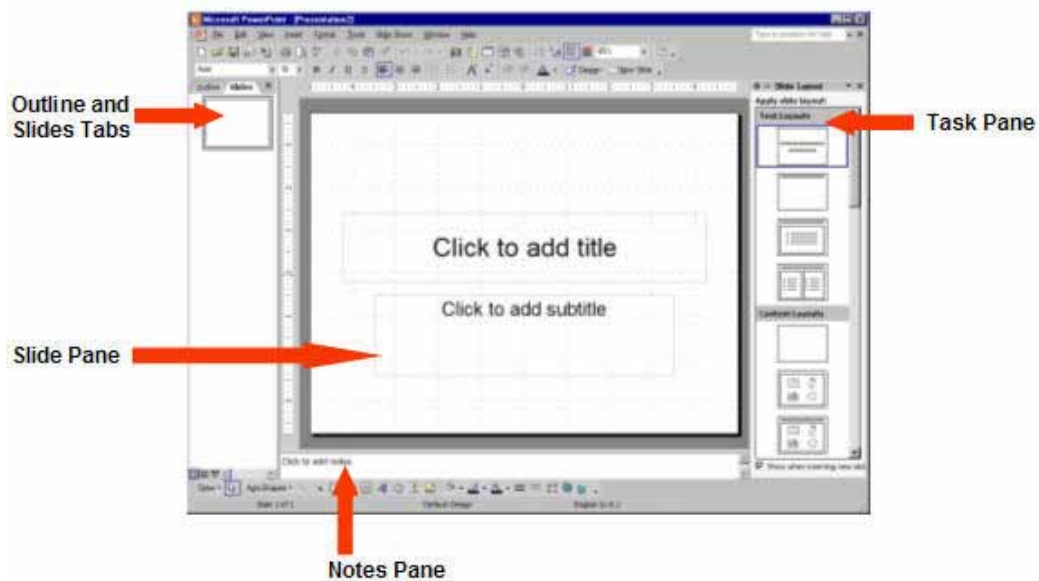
Microsoft PowerPoint - [Presentation2]

File Edit View Insert Format Tools Slide Show Window Help

Type a question for help

Outline Slides

Slide Layout

Apply slide layout:

Text Layouts

Content Layouts

Outline and Slides Tabs

Task Pane

Click to add title

Click to add subtitle

Slide Pane

Click to add notes

Show when inserting new slides

Draw AutoShapes

Slide 1 of 1 Default Design English (U.S.)

Notes Pane